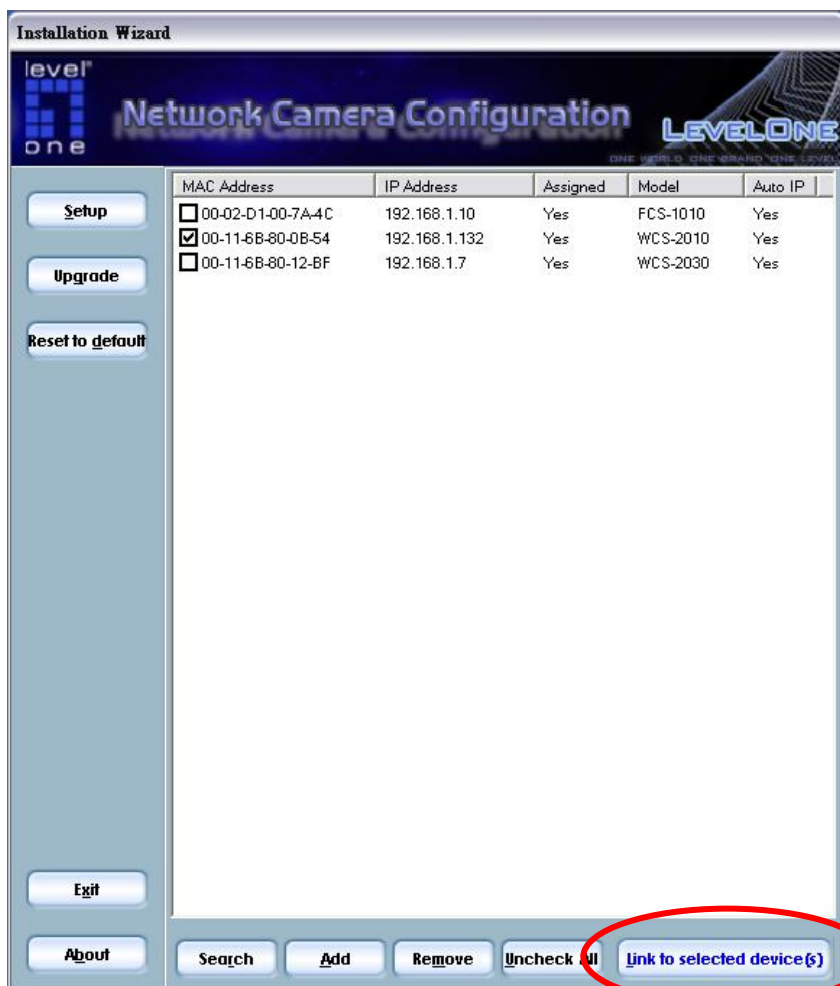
Installation Wizard

level one

Network Camera Configuration

LEVELONE

ONE WORLD ONE BRAND ONE LEVEL

Setup

Upgrade

Reset to default

| MAC Address | IP Address | Assigned | Model | Auto IP |
|---|---|---|---|---|
| ☐ 00-02-D1-00-7A-4C | 192.168.1.10 | Yes | FCS-1010 | Yes |
| ☑ 00-11-6B-80-0B-54 | 192.168.1.132 | Yes | WCS-2010 | Yes |
| ☐ 00-11-6B-80-12-BF | 192.168.1.7 | Yes | WCS-2030 | Yes |

Exit

About

Search

Add

Remove

Uncheck All

Link to selected device(s)